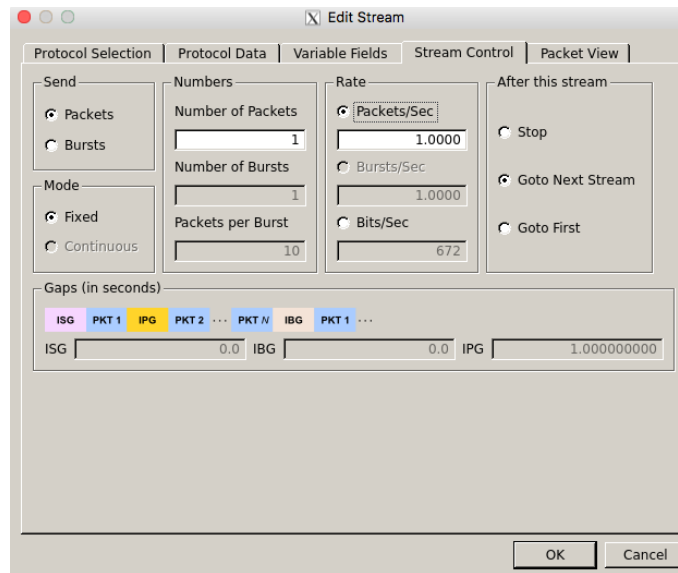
Edit Stream

Protocol Selection | Protocol Data | Variable Fields | Stream Control | Packet View

Send
Packets
Bursts

Mode
Fixed
Continuous

Numbers
Number of Packets
1
Number of Bursts
1
Packets per Burst
10

Rate
Packets/Sec
1.0000
Bursts/Sec
1.0000
Bits/Sec
672

After this stream
Stop
Goto Next Stream
Goto First

Gaps (in seconds)
ISG PKT 1 IPG PKT 2 ··· PKT N IBG PKT 1 ···
ISG 0.0 IBG 0.0 IPG 1.000000000

OK Cancel